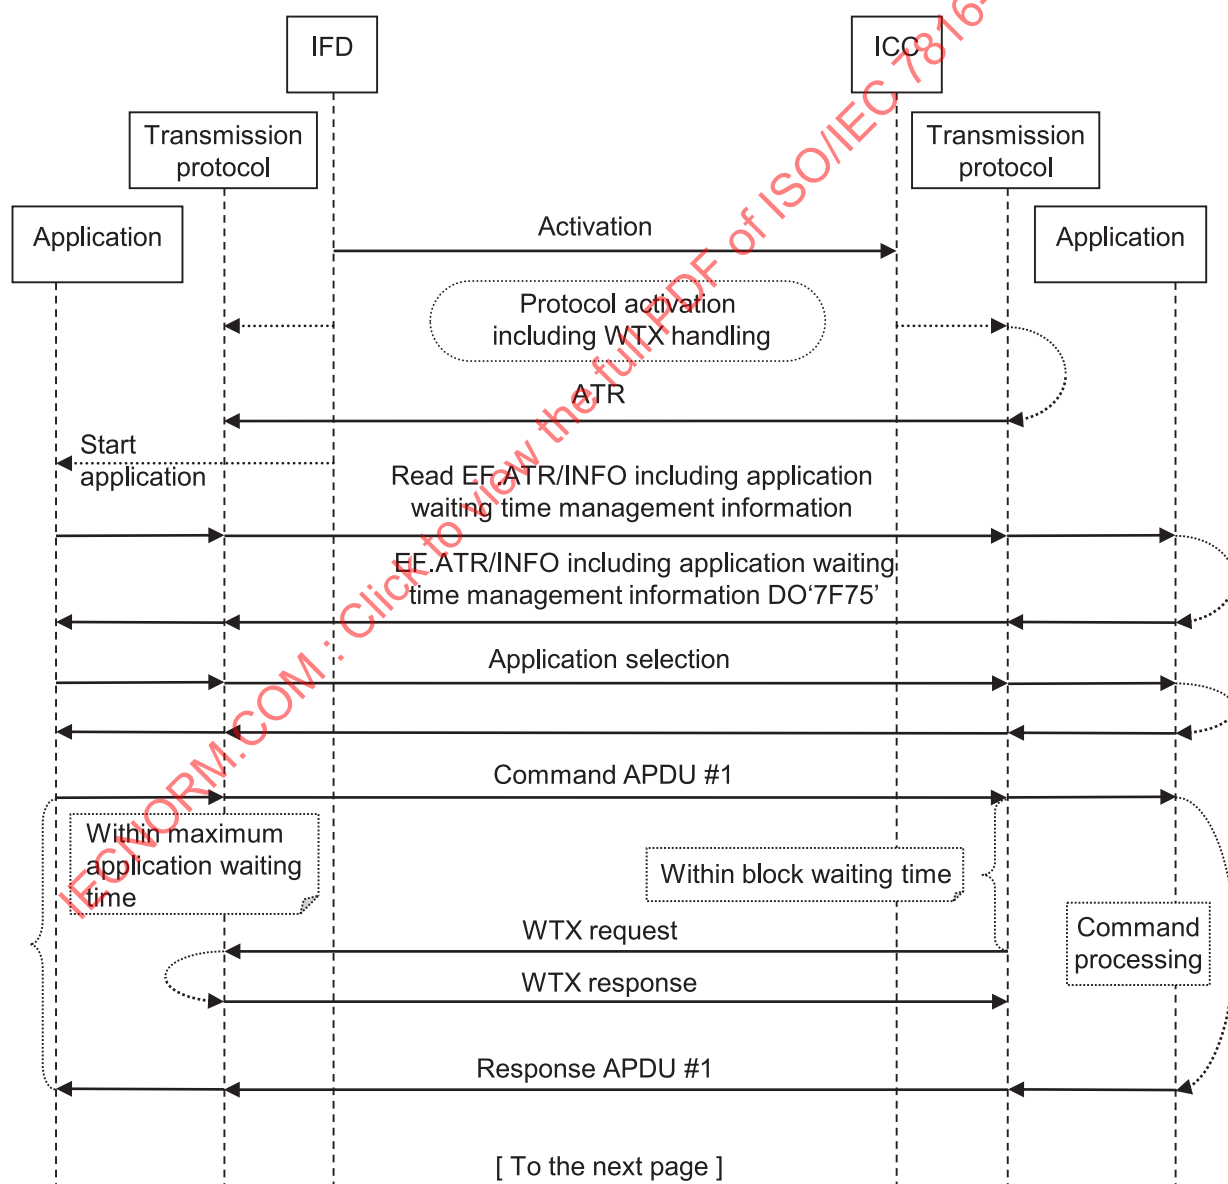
IFD

ICC

Transmission protocol

Transmission protocol

Application

Application

Activation

Protocol activation including WTX handling

ATR

Start application

Read EF.ATR/INFO including application waiting time management information

EF.ATR/INFO including application waiting time management information DO‘7F75’

Application selection

Command APDU #1

Within maximum application waiting time

Within block waiting time

WTX request

Command processing

WTX response

Response APDU #1

[ To the next page ]

IECNORM.COM : Click to view the full PDF of ISO/IEC 7816-